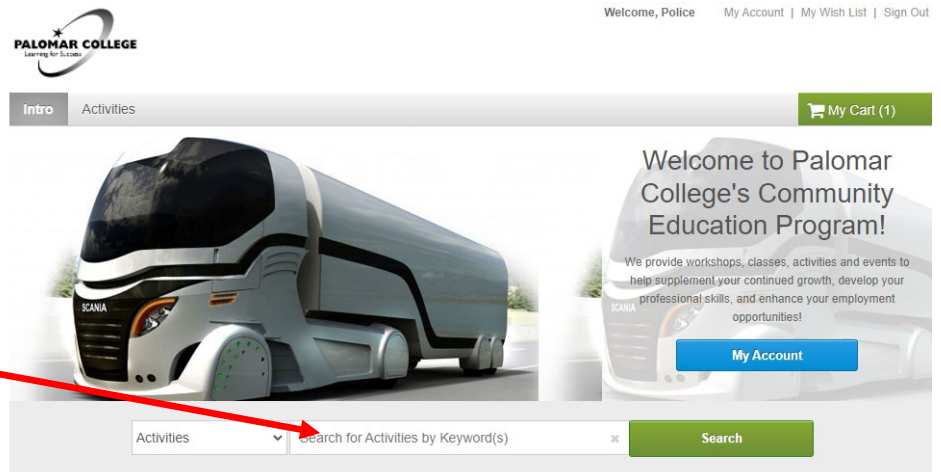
PALOMAR COLLEGE
Learning for Success

Welcome, Police My Account | My Wish List | Sign Out

Intro Activities

My Cart (1)

SCANIA

Welcome to Palomar College's Community Education Program!

We provide workshops, classes, activities and events to help supplement your continued growth, develop your professional skills, and enhance your employment opportunities!

My Account

Activities

Search for Activities by Keyword(s)

Search